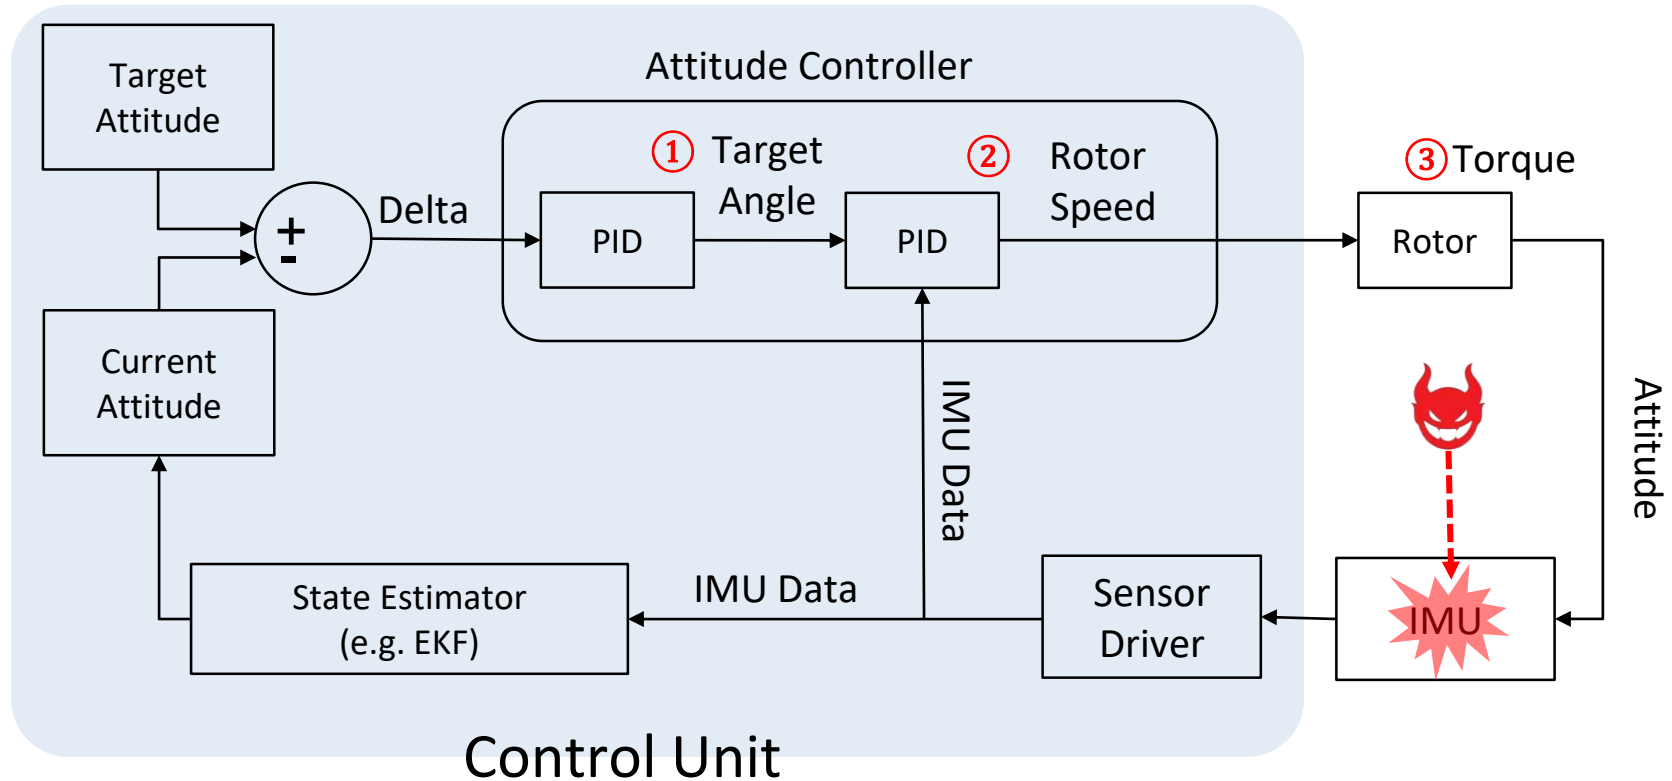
Target Attitude

Attitude Controller

+
-

Delta

① Target Angle

② Rotor Speed

③ Torque

PID

PID

Rotor

Current Attitude

IMU Data

Attitude

State Estimator (e.g. EKF)

IMU Data

Sensor Driver

IMU

Control Unit